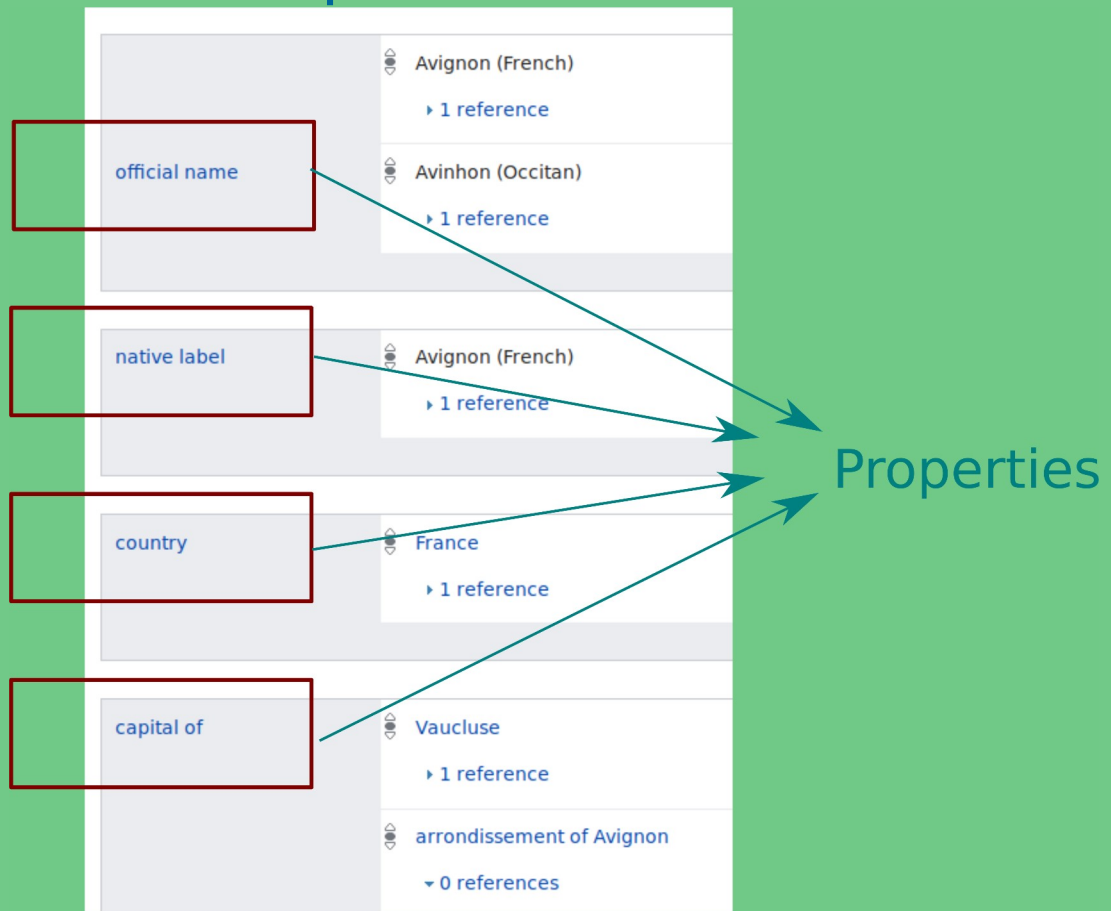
official name

Avignon (French)

1 reference

Avinhon (Occitan)

1 reference

native label

Avignon (French)

1 reference

country

France

1 reference

capital of

Vaucluse

1 reference

arrondissement of Avignon

0 references

Properties